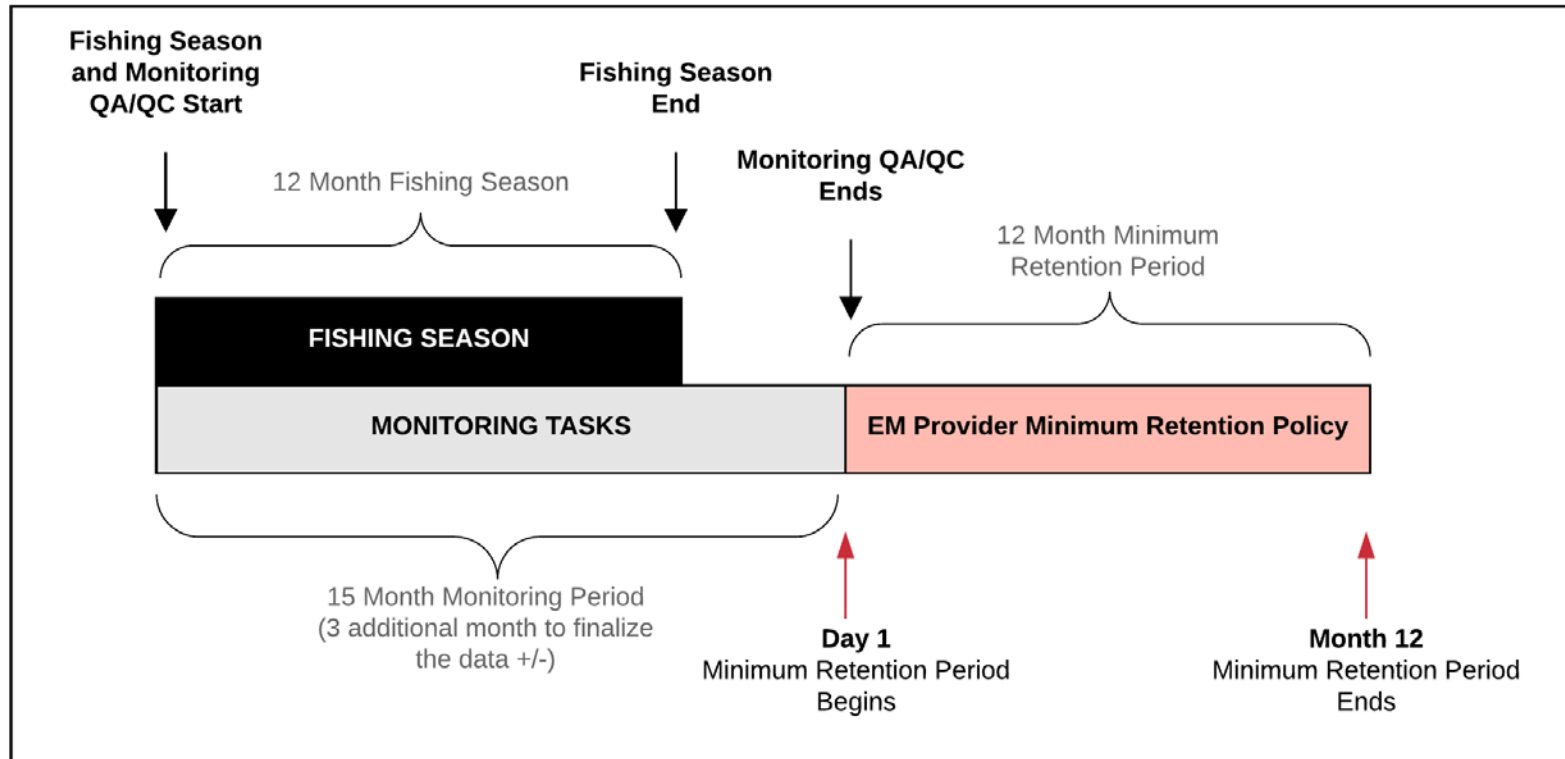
Fishing Season and Monitoring QA/QC Start

Fishing Season End

12 Month Fishing Season

Monitoring QA/QC Ends

12 Month Minimum Retention Period

FISHING SEASON

MONITORING TASKS

EM Provider Minimum Retention Policy

15 Month Monitoring Period (3 additional month to finalize the data +/-)

Day 1
Minimum Retention Period Begins

Month 12
Minimum Retention Period Ends